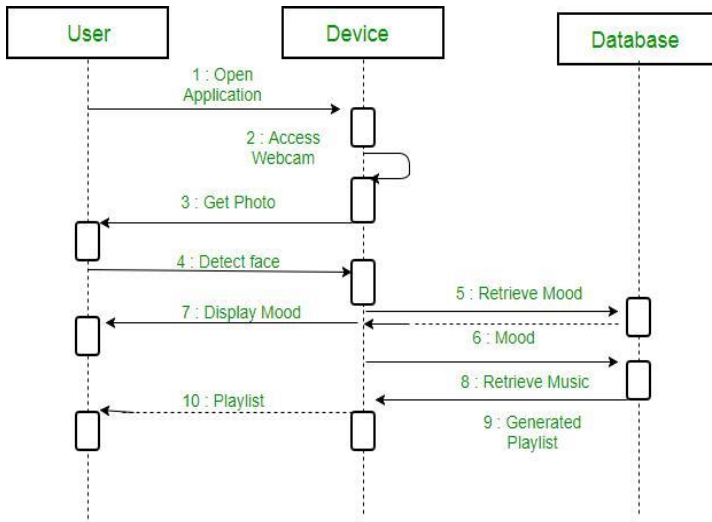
User

Device

Database

1 : Open Application

2 : Access Webcam

3 : Get Photo

4 : Detect face

5 : Retrieve Mood

7 : Display Mood

6 : Mood

8 : Retrieve Music

10 : Playlist

9 : Generated Playlist